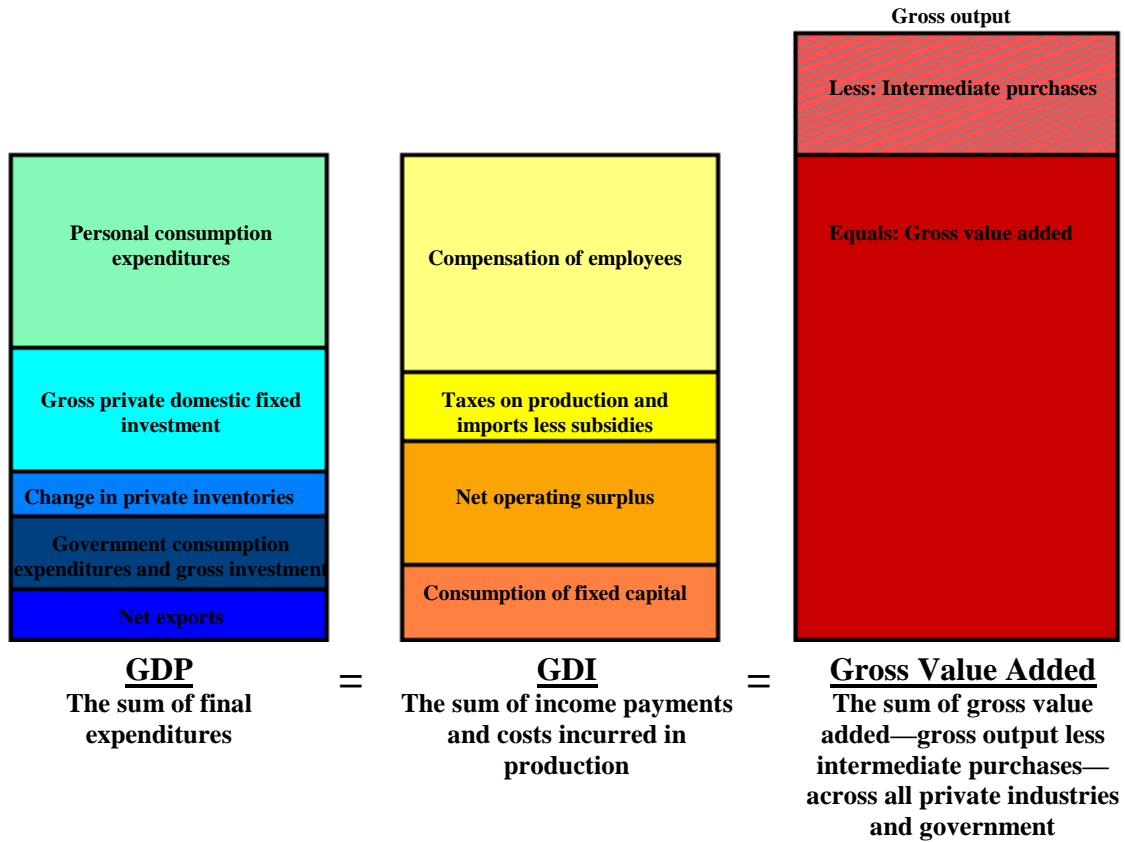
Gross output

Less: Intermediate purchases

Equals: Gross value added

Personal consumption expenditures

Gross private domestic fixed investment

Change in private inventories

Government consumption expenditures and gross investment

Net exports

Compensation of employees

Taxes on production and imports less subsidies

Net operating surplus

Consumption of fixed capital

GDP
The sum of final expenditures

=

GDI
The sum of income payments and costs incurred in production

=

Gross Value Added
The sum of gross value added—gross output less intermediate purchases—across all private industries and government